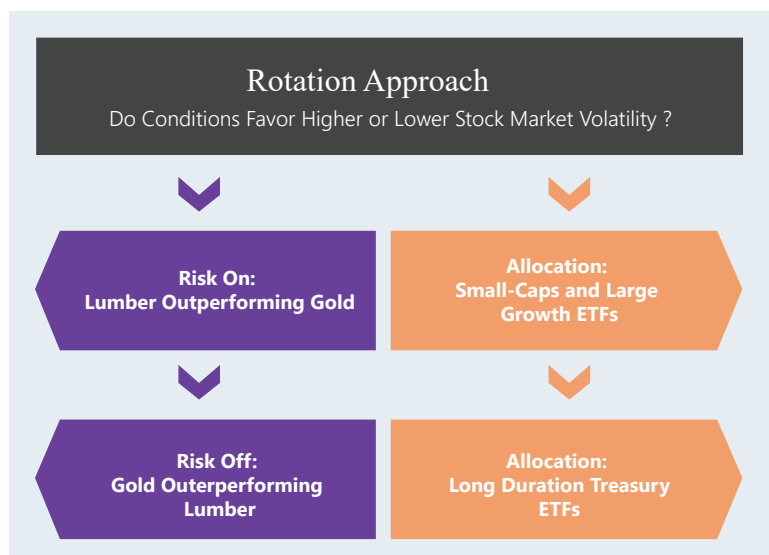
Rotation Approach

Do Conditions Favor Higher or Lower Stock Market Volatility ?

Risk On:
Lumber Outperforming Gold

Allocation:
Small-Caps and Large Growth ETFs

Risk Off:
Gold Outerperforming Lumber

Allocation:
Long Duration Treasury ETFs